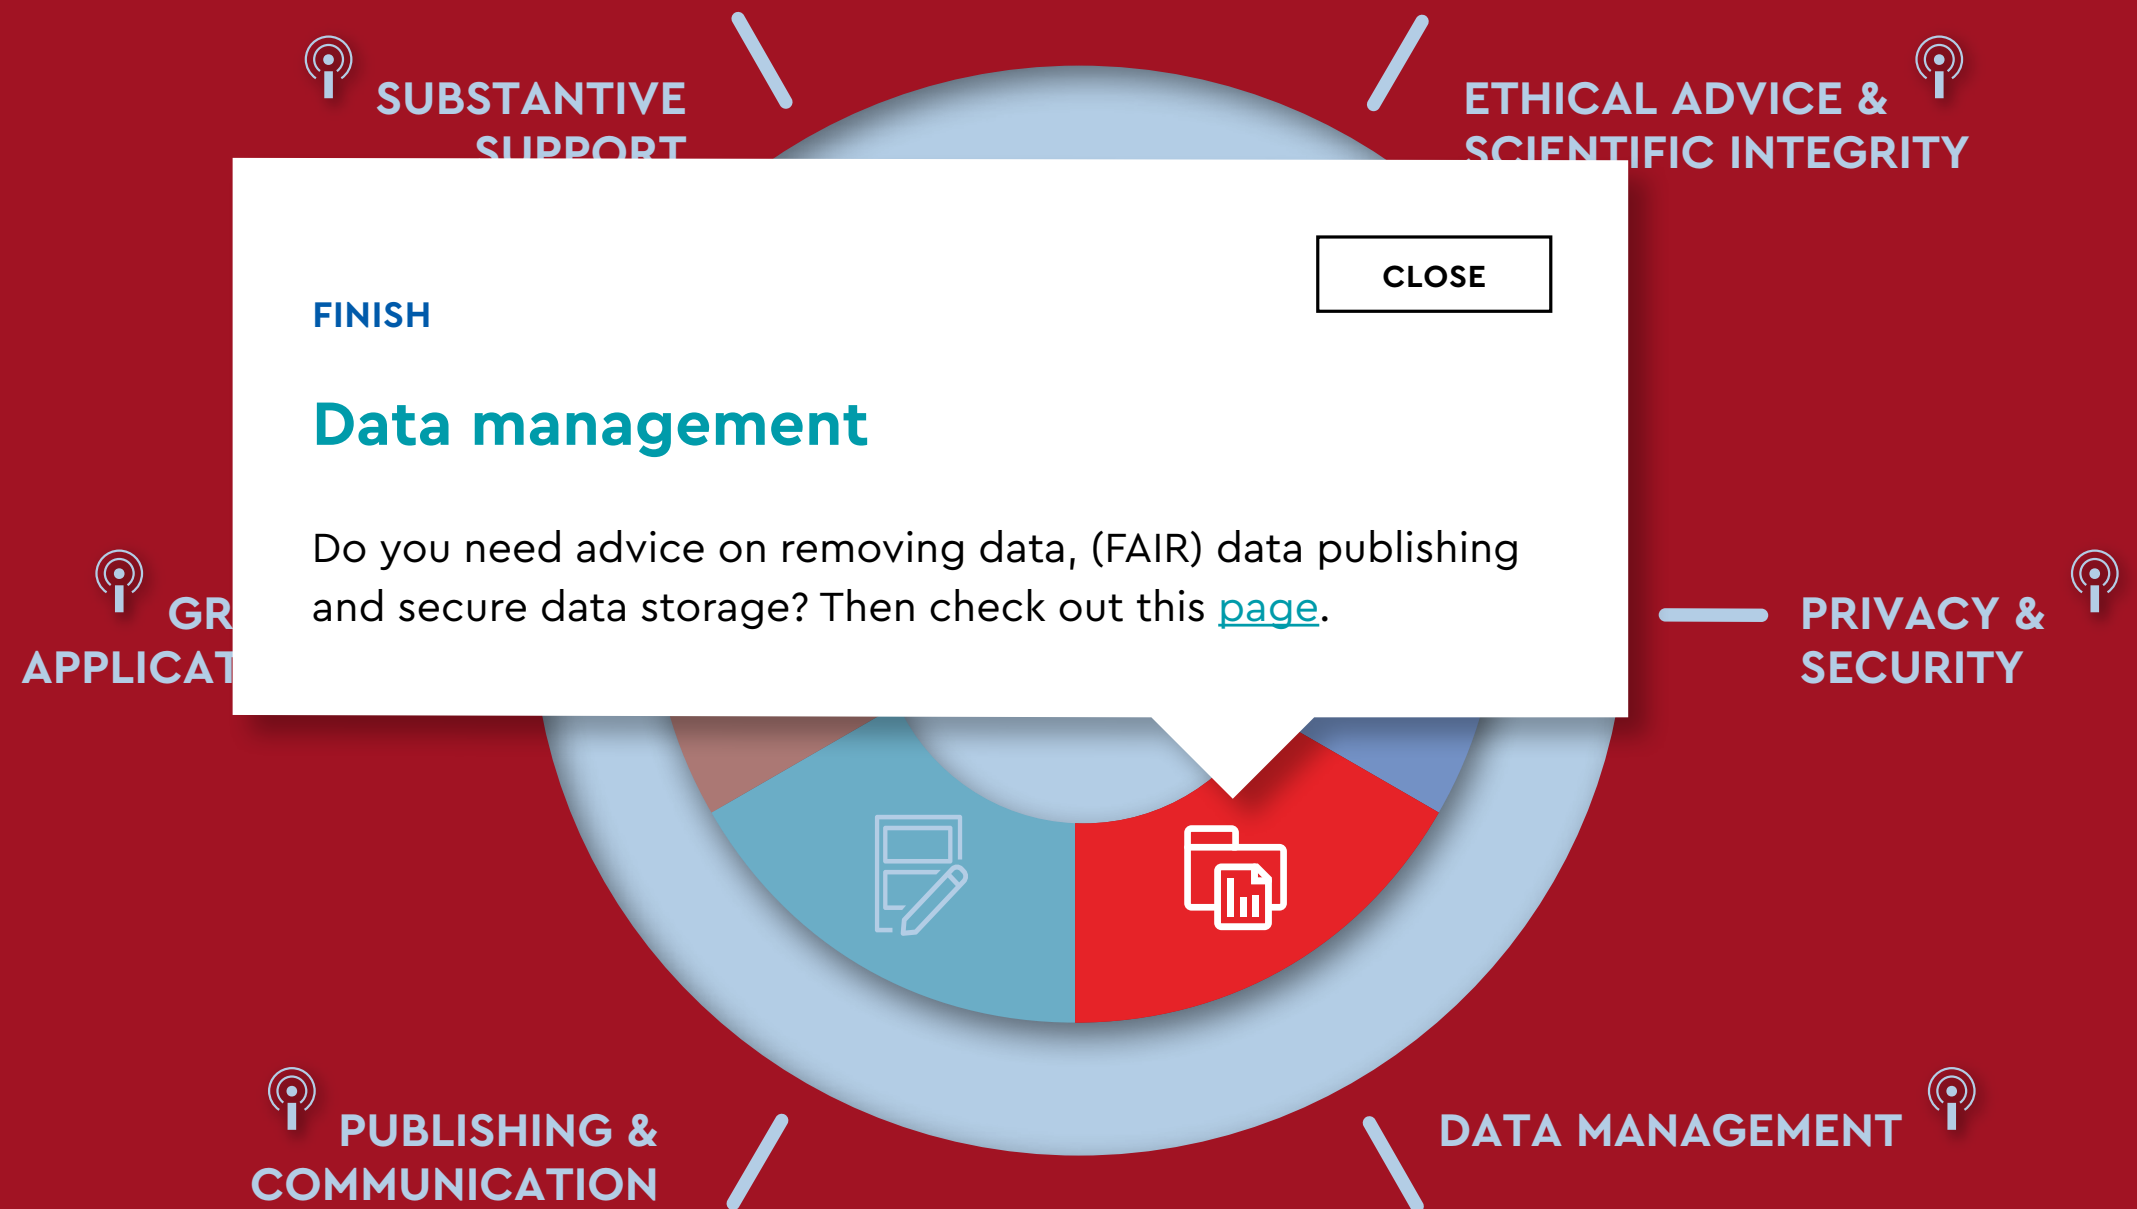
SUBSTANTIVE SUPPORT

ETHICAL ADVICE & SCIENTIFIC INTEGRITY

CLOSE

FINISH

Data management

Do you need advice on removing data, (FAIR) data publishing and secure data storage? Then check out this page.

GR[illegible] APPLICAT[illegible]

PRIVACY & SECURITY

PUBLISHING & COMMUNICATION

DATA MANAGEMENT